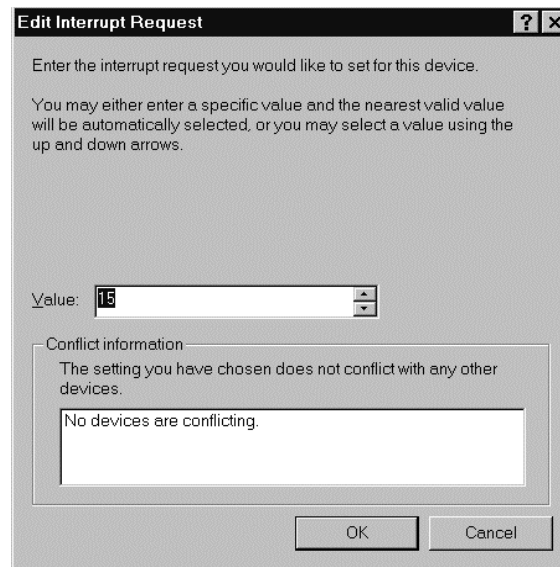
Edit Interrupt Request

? ×

Enter the interrupt request you would like to set for this device.

You may either enter a specific value and the nearest valid value will be automatically selected, or you may select a value using the up and down arrows.

Value: 15

Conflict information

The setting you have chosen does not conflict with any other devices.

No devices are conflicting.

OK

Cancel